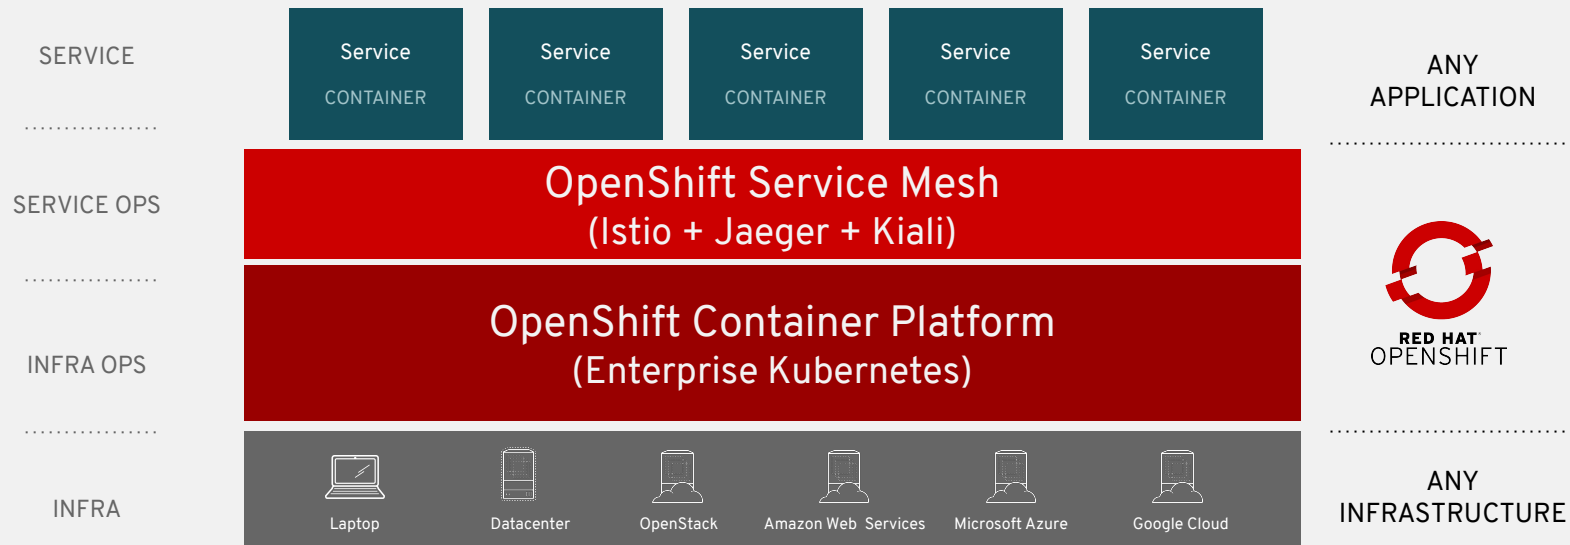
SERVICE

Service
CONTAINER

Service
CONTAINER

Service
CONTAINER

Service
CONTAINER

Service
CONTAINER

ANY APPLICATION

SERVICE OPS

OpenShift Service Mesh
(Istio + Jaeger + Kiali)

INFRA OPS

OpenShift Container Platform
(Enterprise Kubernetes)

RED HAT OPENSHIFT

INFRA

Laptop

Datacenter

OpenStack

Amazon Web Services

Microsoft Azure

Google Cloud

ANY INFRASTRUCTURE